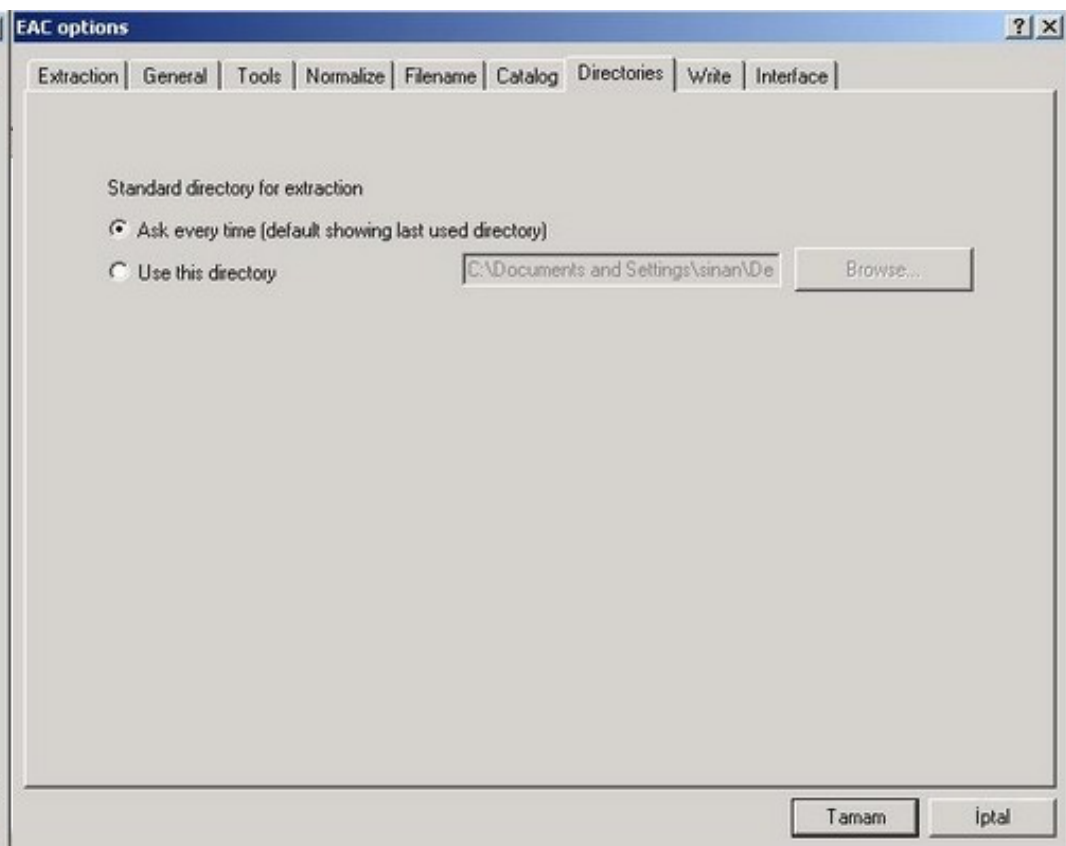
EAC options

?

Extraction | General | Tools | Normalize | Filename | Catalog | Directories | Write | Interface

Standard directory for extraction

Ask every time (default showing last used directory)

Use this directory

C:\Documents and Settings\sinan\De

Browse...

Tamam

İptal